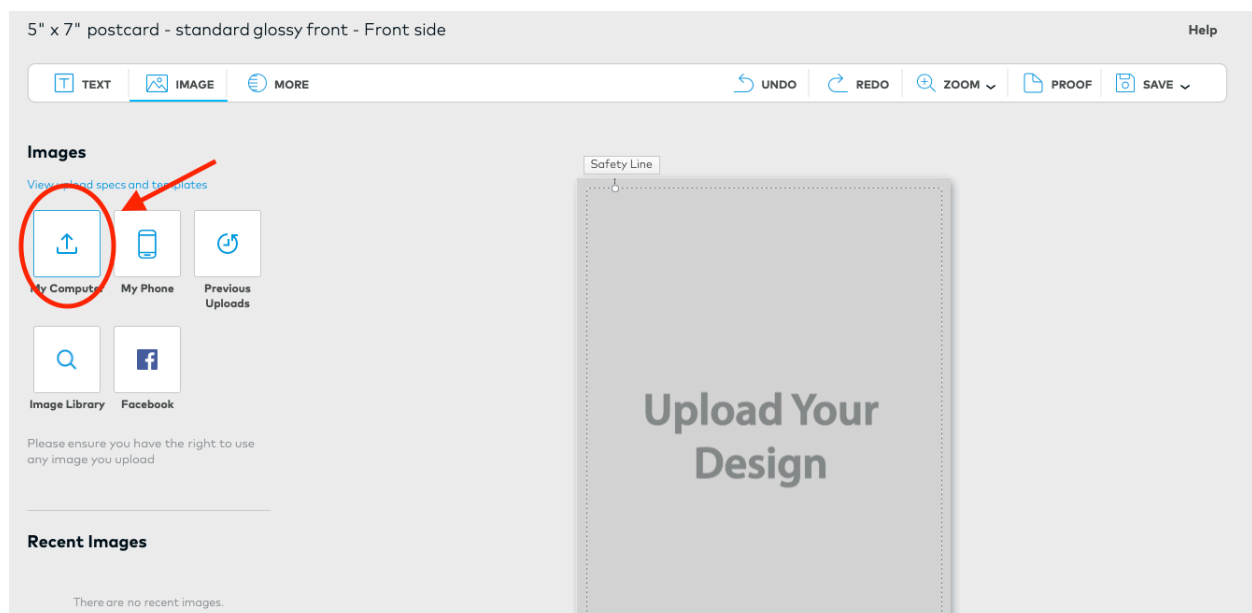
5" x 7" postcard - standard glossy front - Front side

Help

TEXT IMAGE MORE

UNDO REDO ZOOM PROOF SAVE

Images

View upload specs and templates

My Computer My Phone Previous Uploads

Image Library Facebook

Please ensure you have the right to use any image you upload

Recent Images

There are no recent images.

Safety Line

Upload Your Design